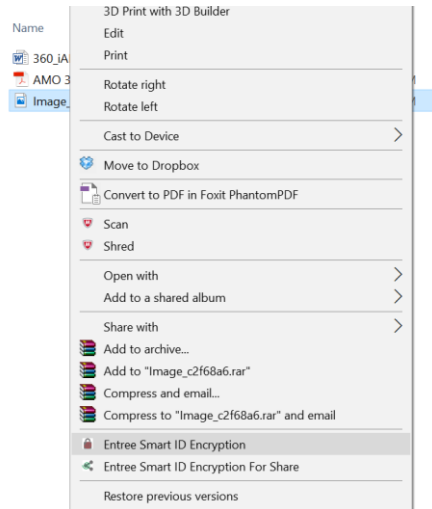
Name
360_iA
AMO 3
Image_
M
M

3D Print with 3D Builder
Edit
Print
Rotate right
Rotate left
Cast to Device
Move to Dropbox
Convert to PDF in Foxit PhantomPDF
Scan
Shred
Open with
Add to a shared album
Share with
Add to archive...
Add to "Image_c2f68a6.rar"
Compress and email...
Compress to "Image_c2f68a6.rar" and email
Entree Smart ID Encryption
Entree Smart ID Encryption For Share
Restore previous versions